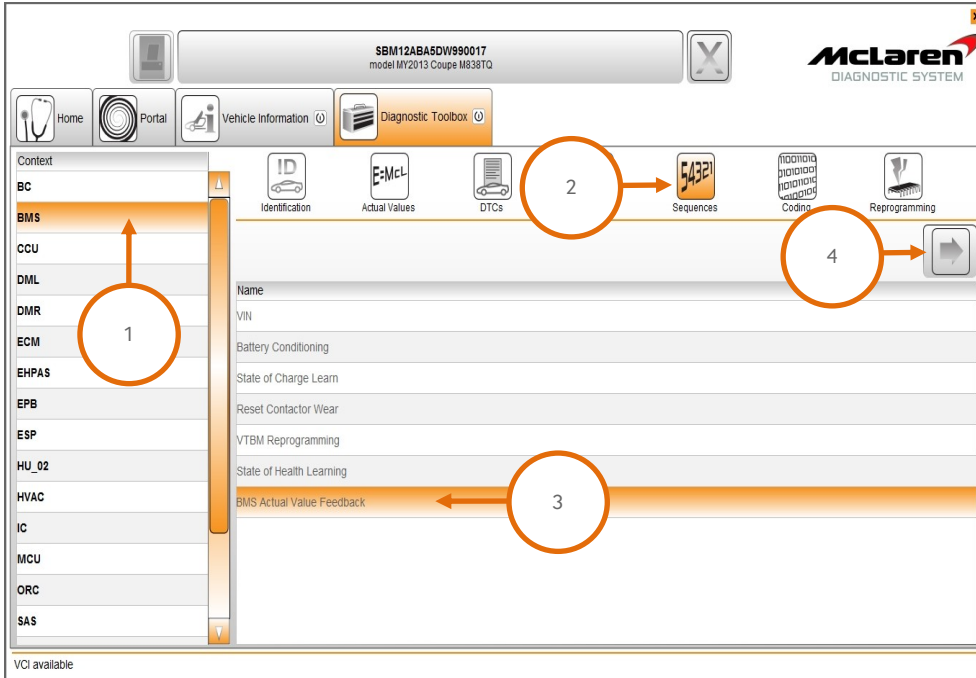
SBM12ABA5DW990017
model MY2013 Coupe M838TQ

McLaren
DIAGNOSTIC SYSTEM

Home
Portal
Vehicle Information
Diagnostic Toolbox

Context
BC
BMS
CCU
DML
DMR
ECM
EHPAS
EPB
ESP
HU_02
HVAC
IC
MCU
ORC
SAS

ID
Identification
E=McL
Actual Values
DTCs
54321
Sequences
Coding
Reprogramming

1
2
3
4

Name
VIN
Battery Conditioning
State of Charge Learn
Reset Contactor Wear
VTBM Reprogramming
State of Health Learning
BMS Actual Value Feedback

VCI available